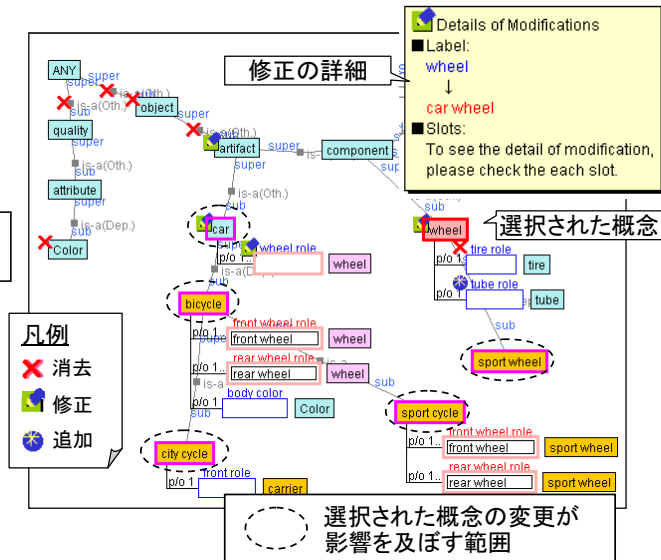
Details of Modifications
■Label:
wheel
↓
car wheel
■Slots:
To see the detail of modification, please check the each slot.

修正の詳細

選択された概念

ANY
super
is-a(Oth.)
sub
object
quality
super
is-a(Oth.)
sub
attribute
super
is-a(Dep.)
sub
Color
super
is-a(Oth.)
artifact
super
is-
component
super
sub
car
wheel role
p/o 1..
wheel
is-a(D
bicycle
p/o 1..
front wheel role
front wheel
wheel
rear wheel role
rear wheel
wheel
is-a
body color
sub
Color
city cycle
p/o 1
front role
carrier
wheel
p/o 1
tire role
tire
p/o 1
tube role
tube
sub
sport wheel
sub
sport cycle
p/o 1..
front wheel role
front wheel
sport wheel
rear wheel role
rear wheel
sport wheel

凡例
消去
修正
追加

選択された概念の変更が影響を及ぼす範囲